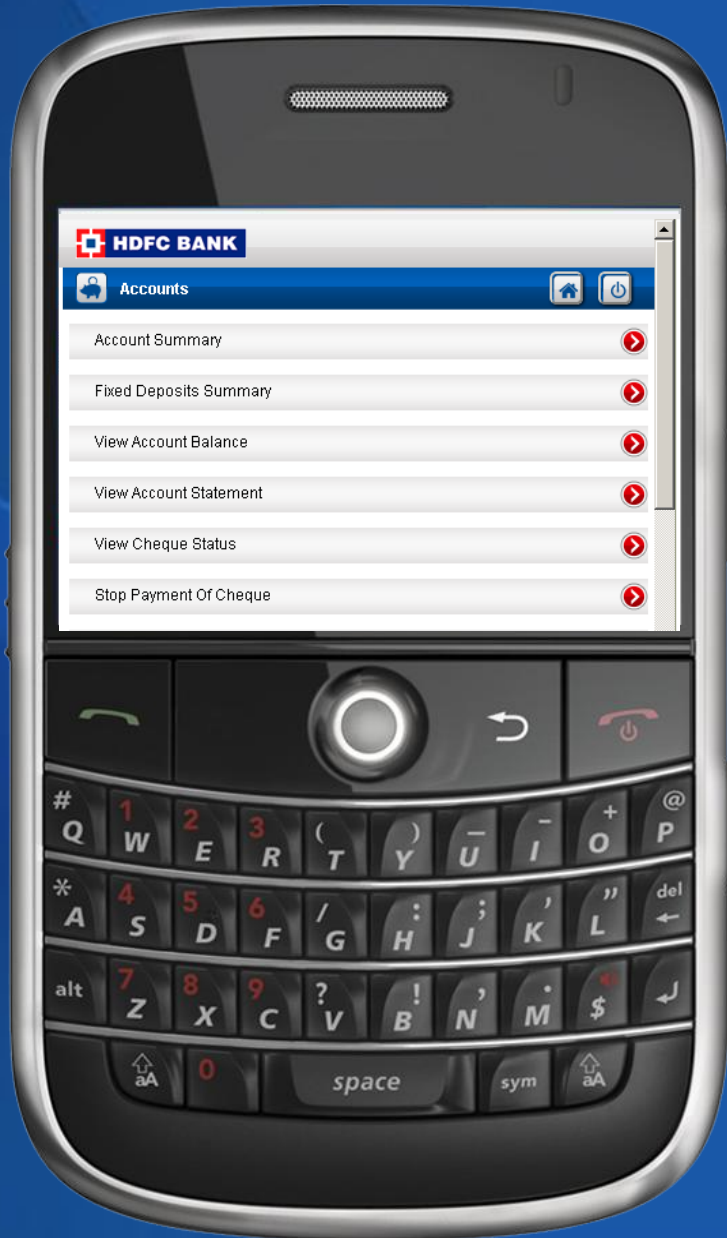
HDFC BANK

Accounts

Account Summary

Fixed Deposits Summary

View Account Balance

View Account Statement

View Cheque Status

Stop Payment Of Cheque

# Q 1 W 2 E 3 R ( T ) Y — U – I + O @ P

* A 4 S 5 D 6 F / G : H ; J ' K " L del

alt 7 Z 8 X 9 C ? V ! B , N . M $

aA 0 space sym aA